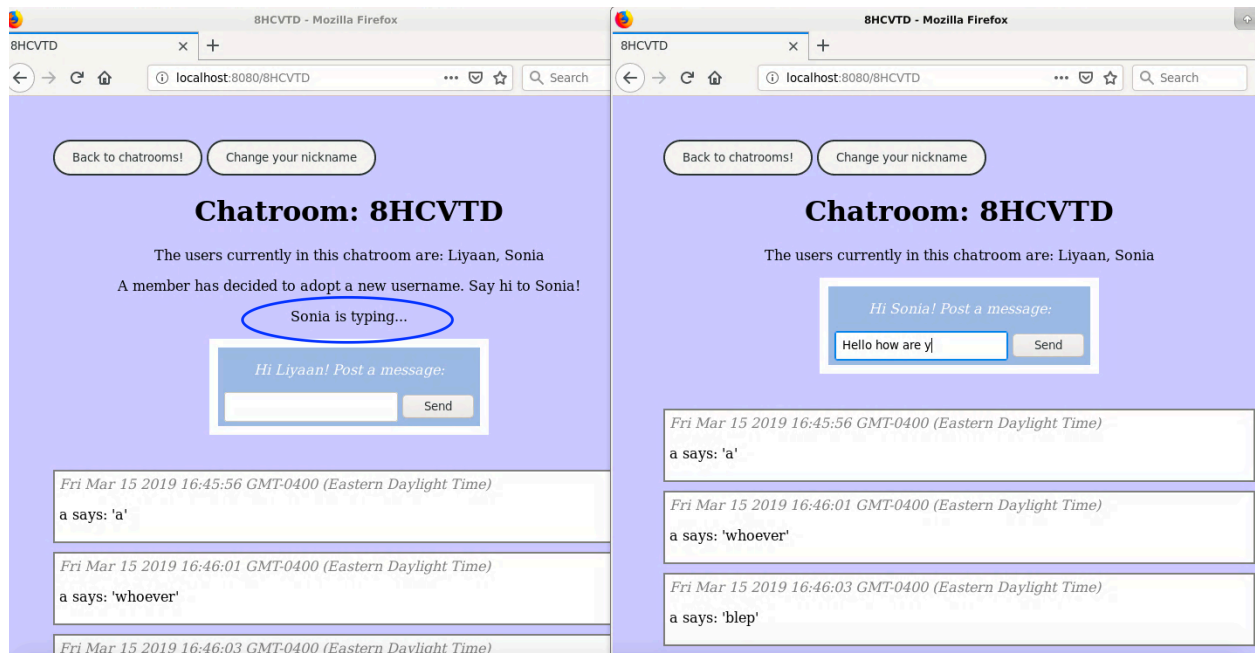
8HCVTD - Mozilla Firefox

8HCVTD ×

localhost:8080/8HCVTD ··· Search

Back to chatrooms! Change your nickname

Chatroom: 8HCVTD

The users currently in this chatroom are: Liyaan, Sonia

A member has decided to adopt a new username. Say hi to Sonia!

Sonia is typing...

Hi Liyaan! Post a message:

Send

Fri Mar 15 2019 16:45:56 GMT-0400 (Eastern Daylight Time)

a says: 'a'

Fri Mar 15 2019 16:46:01 GMT-0400 (Eastern Daylight Time)

a says: 'whoever'

Fri Mar 15 2019 16:46:03 GMT-0400 (Eastern Daylight Time)

8HCVTD - Mozilla Firefox

8HCVTD ×

localhost:8080/8HCVTD ··· Search

Back to chatrooms! Change your nickname

Chatroom: 8HCVTD

The users currently in this chatroom are: Liyaan, Sonia

Hi Sonia! Post a message:

Hello how are y

Send

Fri Mar 15 2019 16:45:56 GMT-0400 (Eastern Daylight Time)

a says: 'a'

Fri Mar 15 2019 16:46:01 GMT-0400 (Eastern Daylight Time)

a says: 'whoever'

Fri Mar 15 2019 16:46:03 GMT-0400 (Eastern Daylight Time)

a says: 'blep'